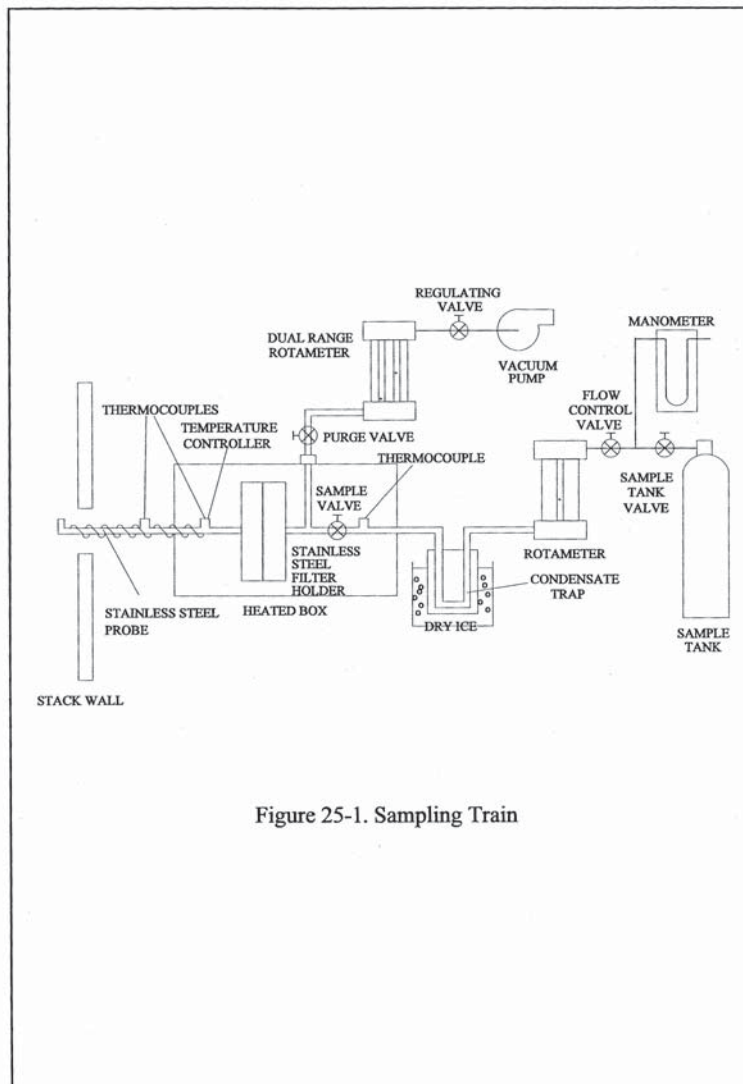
REGULATING VALVE

DUAL RANGE ROTAMETER

VACUUM PUMP

MANOMETER

THERMOCOUPLES

TEMPERATURE CONTROLLER

PURGE VALVE

FLOW CONTROL VALVE

THERMOCOUPLE

SAMPLE VALVE

SAMPLE TANK VALVE

STAINLESS STEEL FILTER HOLDER

ROTAMETER

CONDENSATE TRAP

STAINLESS STEEL PROBE

HEATED BOX

DRY ICE

SAMPLE TANK

STACK WALL

Figure 25-1. Sampling Train